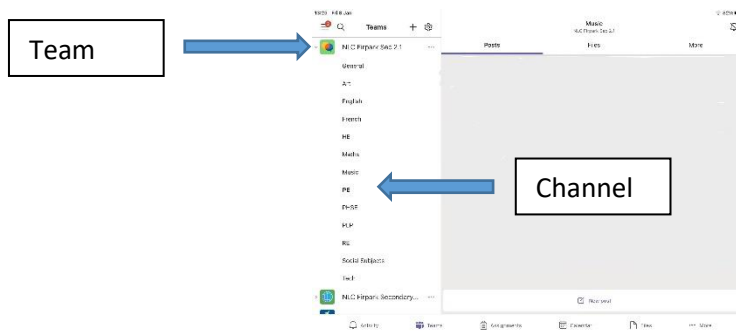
Team

Channel

Teams

NLC Firpark Sec 2.1

General

Art

English

French

HE

Maths

Music

PE

PHSE

PLP

RE

Social Subjects

Tech

NLC Firpark Secondary...

Music

NLC Firpark Sec 2.1

Posts

Files

More

New post

Activity

Teams

Assignments

Calendar

Files

More